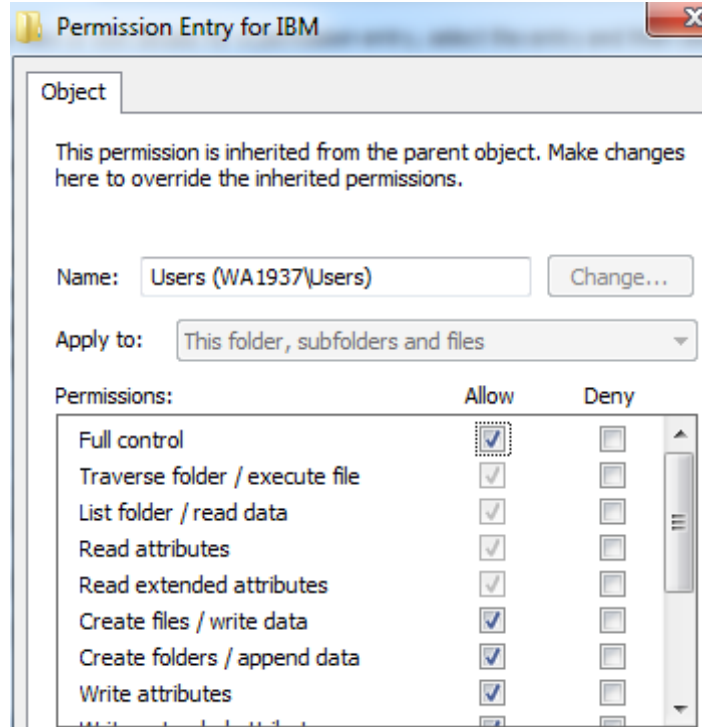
Permission Entry for IBM

Object

This permission is inherited from the parent object. Make changes here to override the inherited permissions.

Name: Users (WA1937\Users)
Change...

Apply to: This folder, subfolders and files

| Permissions: | Allow | Deny |
|---|---|---|
| Full control | ☑ | ☐ |
| Traverse folder / execute file | ☑ | ☐ |
| List folder / read data | ☑ | ☐ |
| Read attributes | ☑ | ☐ |
| Read extended attributes | ☑ | ☐ |
| Create files / write data | ☑ | ☐ |
| Create folders / append data | ☑ | ☐ |
| Write attributes | ☑ | ☐ |
| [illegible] | ☑ | ☐ |